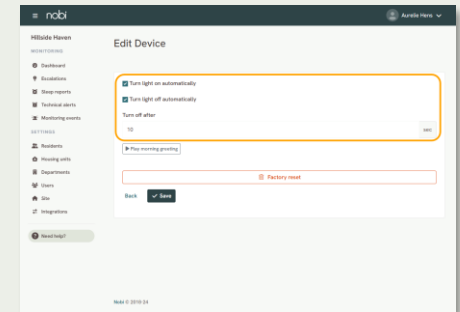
≡ nobi

Aurelie Hens

Hillside Haven

MONITORING

Dashboard

Escalations

Sleep reports

Technical alerts

Monitoring events

SETTINGS

Residents

Housing units

Departments

Users

Site

Integrations

Need help?

Edit Device

Turn light on automatically

Turn light off automatically

Turn off after

10

sec

Play morning greeting

Factory reset

Back

Save

Nobi © 2016-24